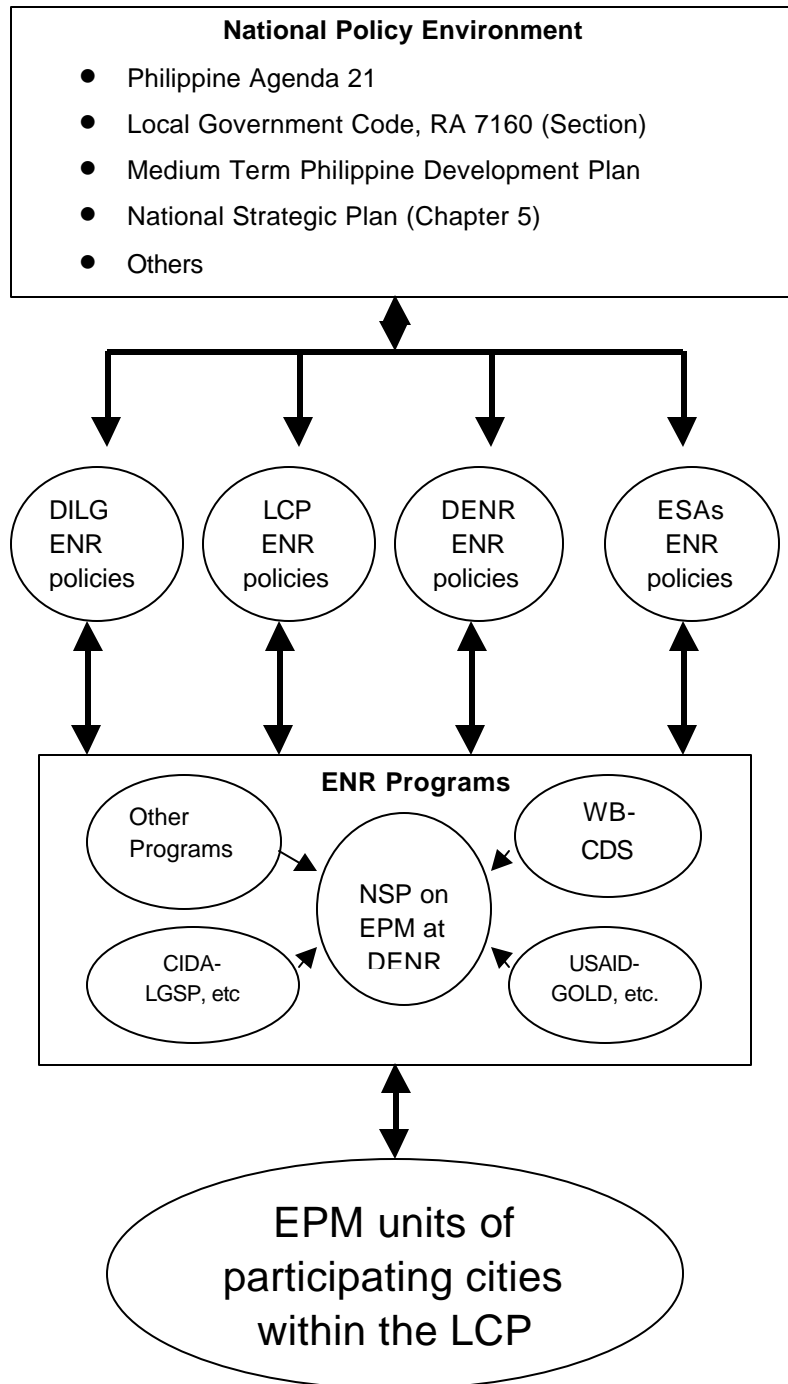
**National Policy Environment**

- Philippine Agenda 21
- Local Government Code, RA 7160 (Section)
- Medium Term Philippine Development Plan
- National Strategic Plan (Chapter 5)
- Others

DILG ENR policies

LCP ENR policies

DENR ENR policies

ESAs ENR policies

**ENR Programs**

Other Programs

WB-CDS

NSP on EPM at DENR

CIDA-LGSP, etc

USAID-GOLD, etc.

EPM units of participating cities within the LCP